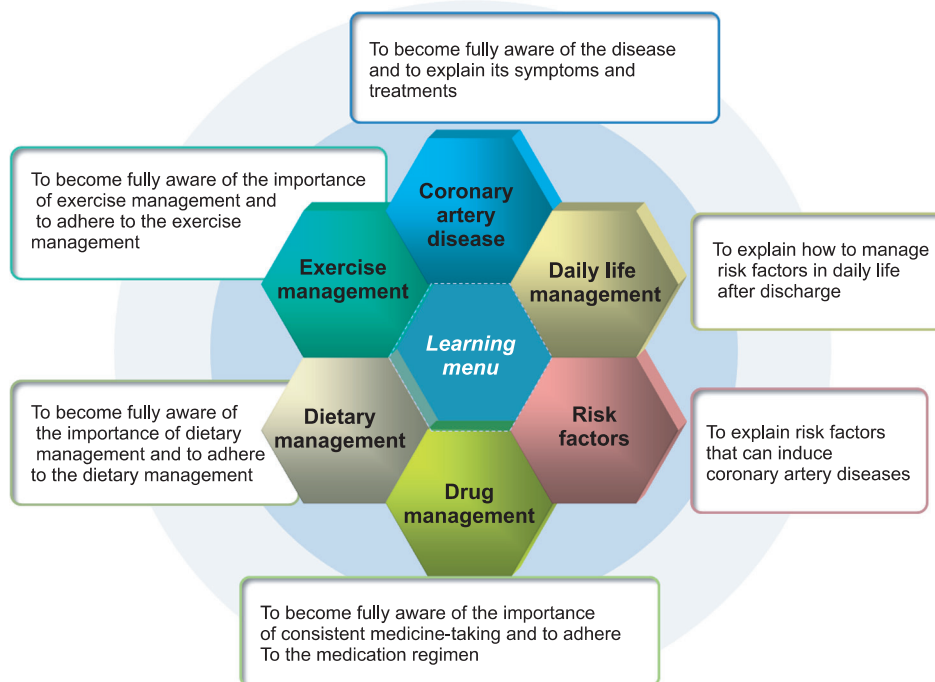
To become fully aware of the disease and to explain its symptoms and treatments

To become fully aware of the importance of exercise management and to adhere to the exercise management

Coronary artery disease

Exercise management

Daily life management

To explain how to manage risk factors in daily life after discharge

Learning menu

To become fully aware of the importance of dietary management and to adhere to the dietary management

Dietary management

Risk factors

To explain risk factors that can induce coronary artery diseases

Drug management

To become fully aware of the importance of consistent medicine-taking and to adhere To the medication regimen